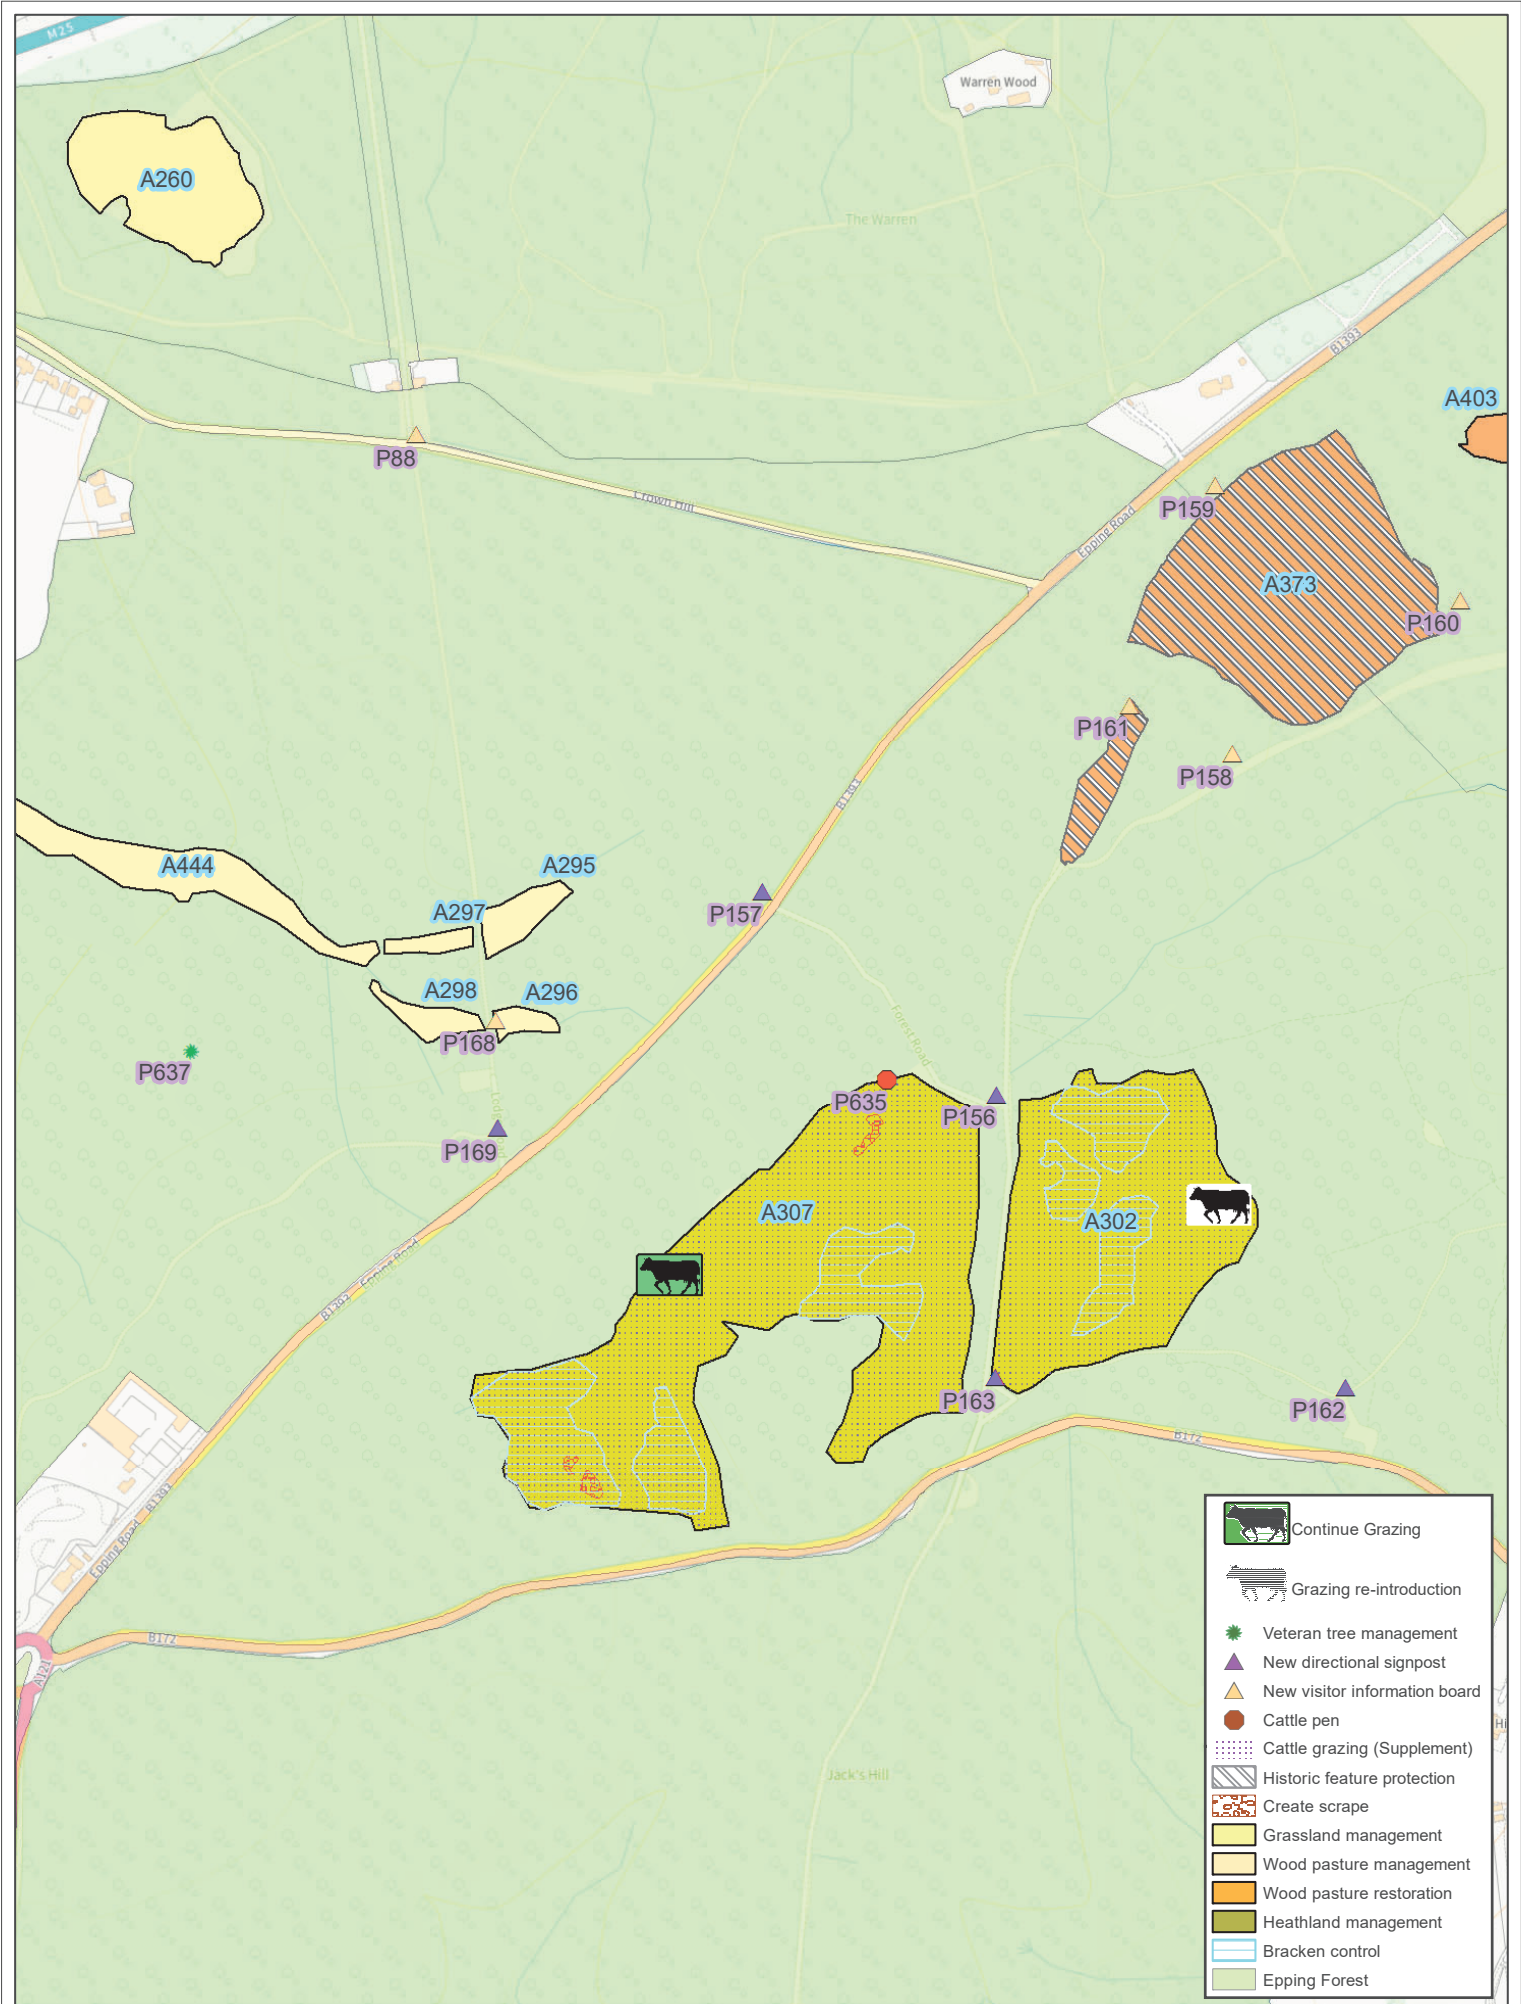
M25
Warren Wood
The Warren
A260
B1393
A403
P88
Crown Hill
P159
Epping Road
A373
P160
P161
P158
B1393
A444
A295
A297
P157
A298
A296
P168
Forest Road
P637
P635
P156
P169
Lodge
A307
A302
Epping Road
B1393
P163
P162
B172
B1393
Epping Road
B172
A121
Jack's Hill
Hi

Continue Grazing
Grazing re-introduction
Veteran tree management
New directional signpost
New visitor information board
Cattle pen
Cattle grazing (Supplement)
Historic feature protection
Create scrape
Grassland management
Wood pasture management
Wood pasture restoration
Heathland management
Bracken control
Epping Forest